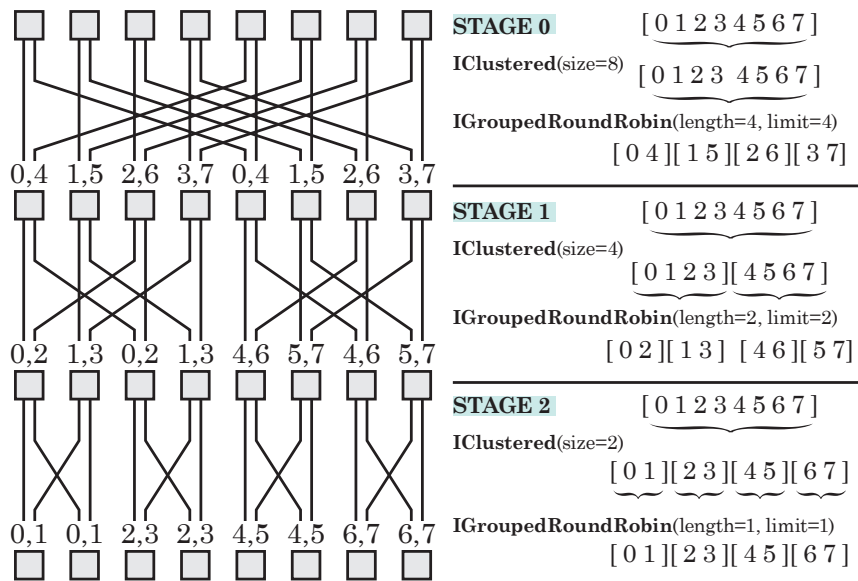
0,4 1,5 2,6 3,7 0,4 1,5 2,6 3,7

0,2 1,3 0,2 1,3 4,6 5,7 4,6 5,7

0,1 0,1 2,3 2,3 4,5 4,5 6,7 6,7

STAGE 0 [ 0 1 2 3 4 5 6 7 ]

IClustered(size=8) [ 0 1 2 3 4 5 6 7 ]

IGroupedRoundRobin(length=4, limit=4)

[ 0 4 ][ 1 5 ][ 2 6 ][ 3 7 ]

STAGE 1 [ 0 1 2 3 4 5 6 7 ]

IClustered(size=4)

[ 0 1 2 3 ][ 4 5 6 7 ]

IGroupedRoundRobin(length=2, limit=2)

[ 0 2 ][ 1 3 ] [ 4 6 ][ 5 7 ]

STAGE 2 [ 0 1 2 3 4 5 6 7 ]

IClustered(size=2)

[ 0 1 ][ 2 3 ][ 4 5 ][ 6 7 ]

IGroupedRoundRobin(length=1, limit=1)

[ 0 1 ][ 2 3 ][ 4 5 ][ 6 7 ]